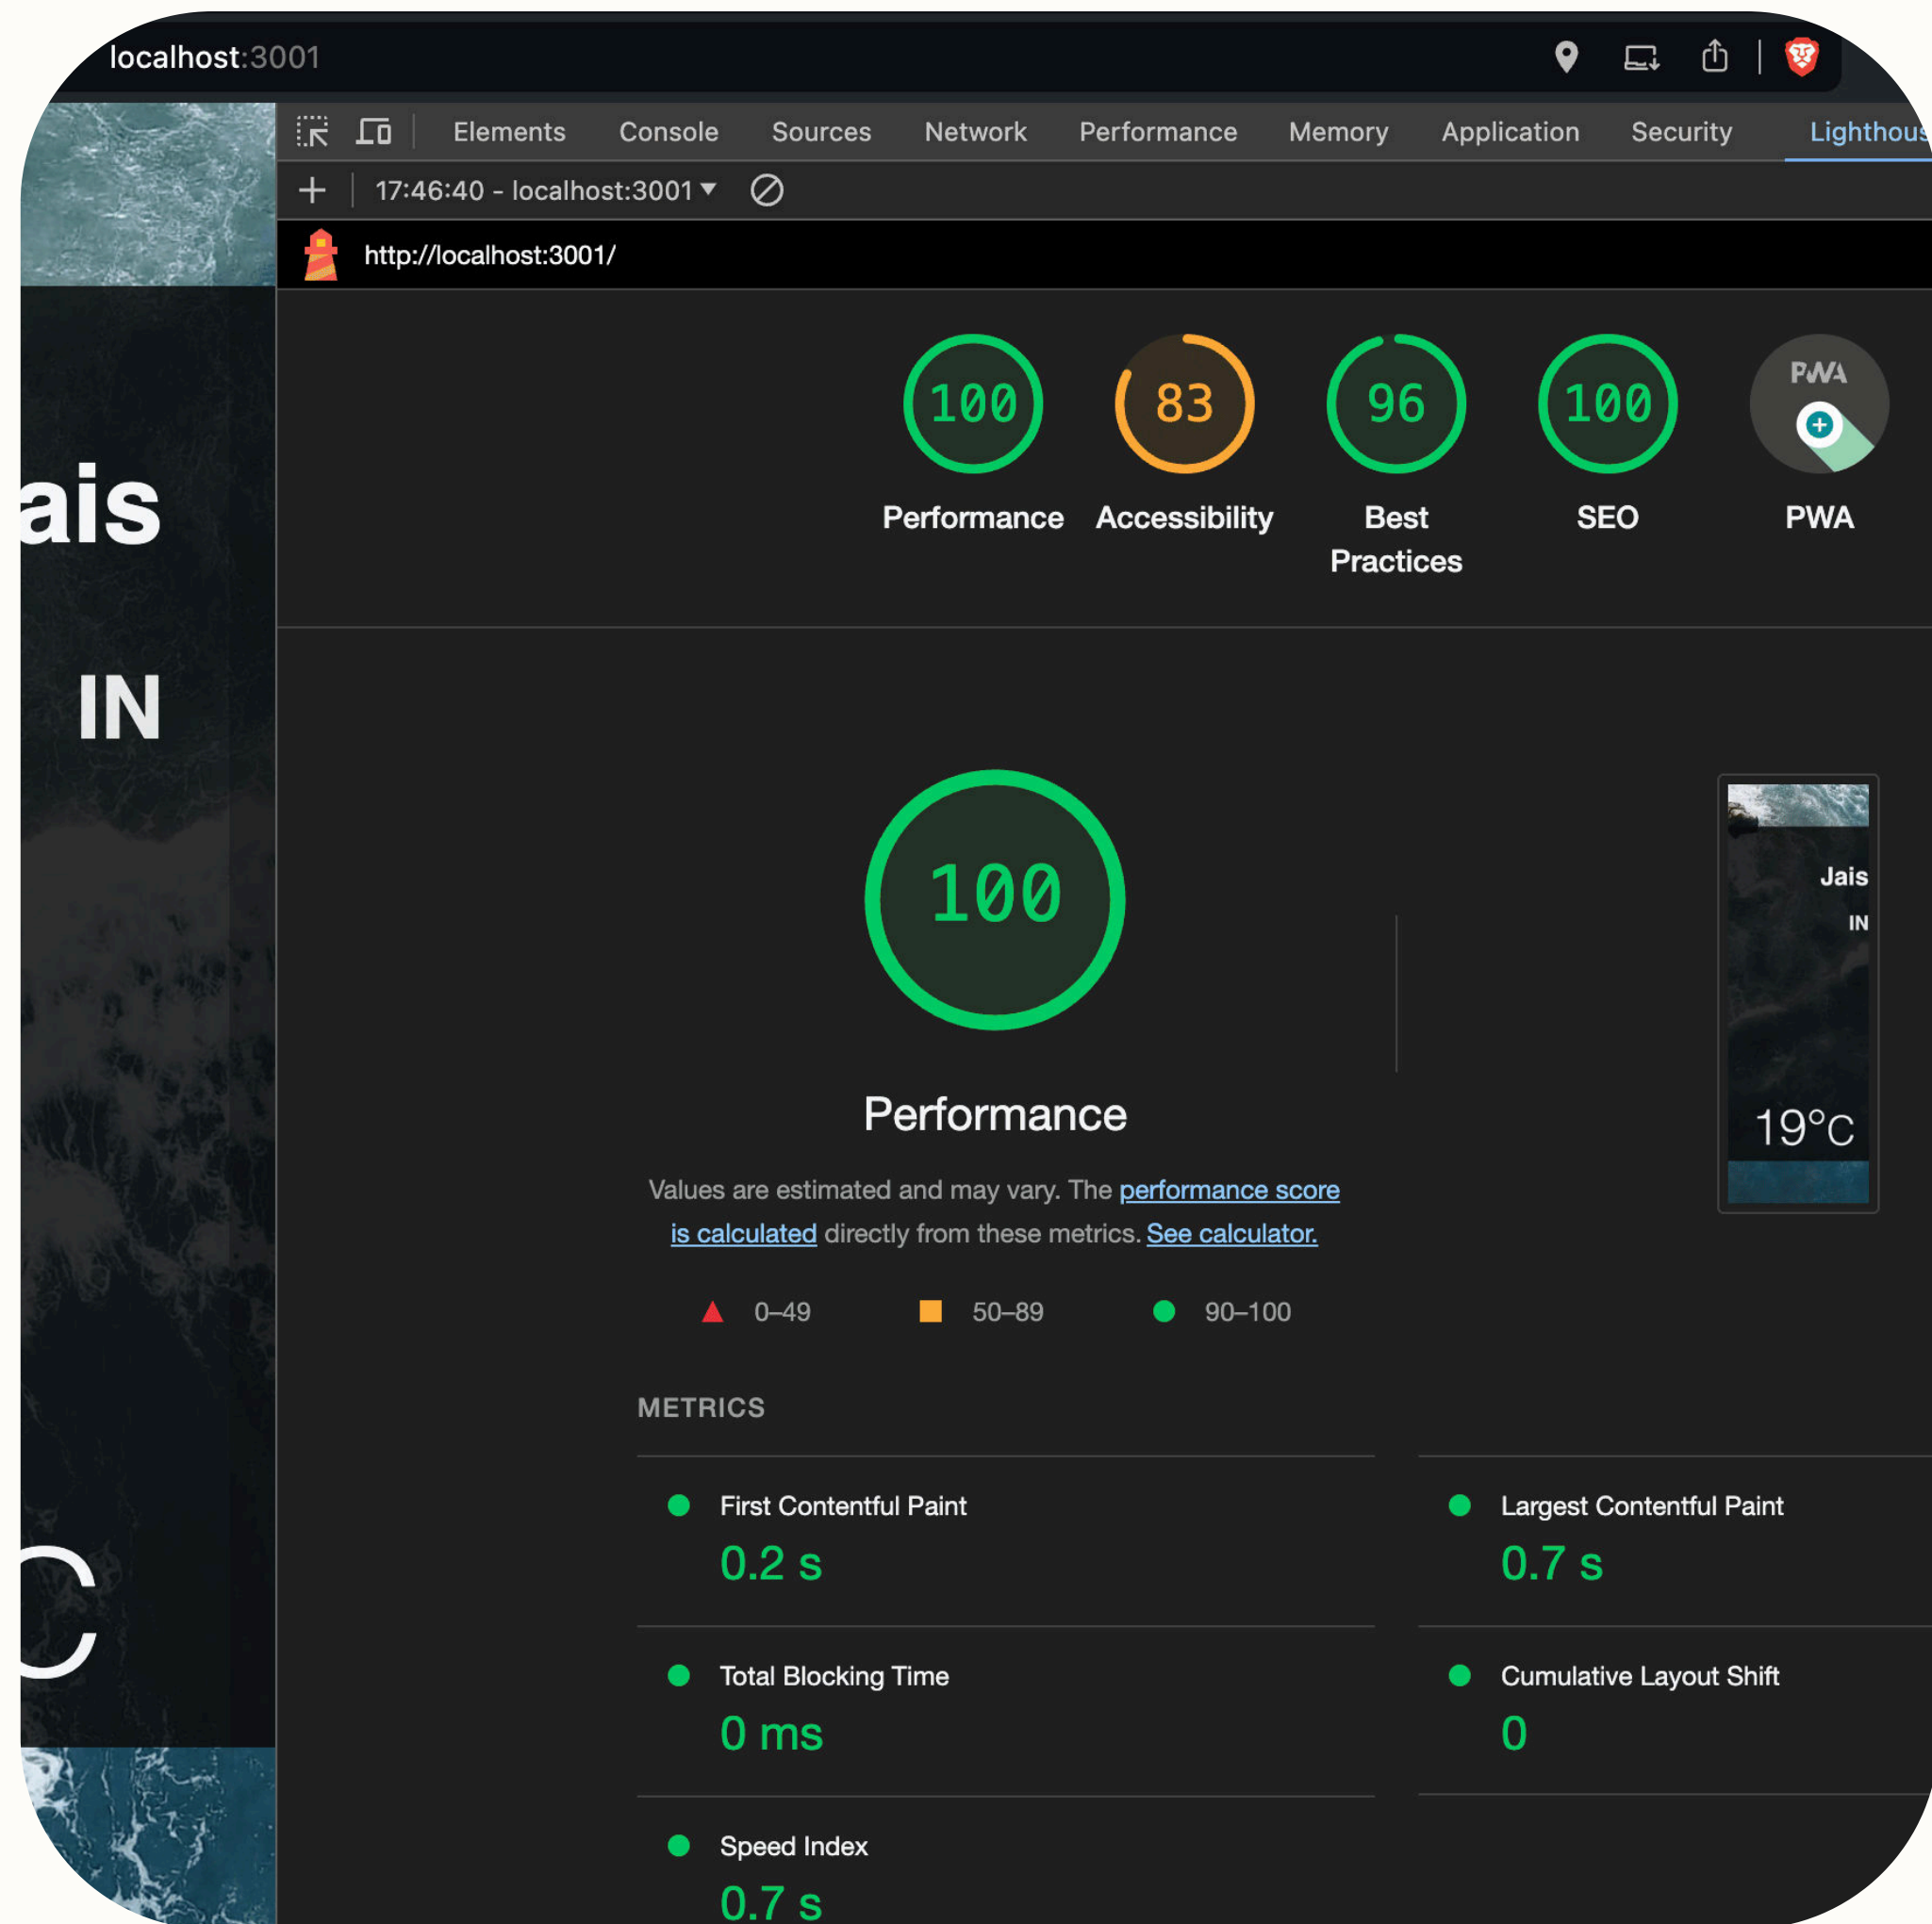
localhost:3001

Elements Console Sources Network Performance Memory Application Security Lighthous

17:46:40 - localhost:3001

http://localhost:3001/

ais

IN

C

100 Performance
83 Accessibility
96 Best Practices
100 SEO
PWA PWA

100

Performance

Values are estimated and may vary. The performance score is calculated directly from these metrics. See calculator.

0–49 50–89 90–100

Jais
IN
19°C

METRICS

First Contentful Paint
0.2 s

Largest Contentful Paint
0.7 s

Total Blocking Time
0 ms

Cumulative Layout Shift
0

Speed Index
0.7 s